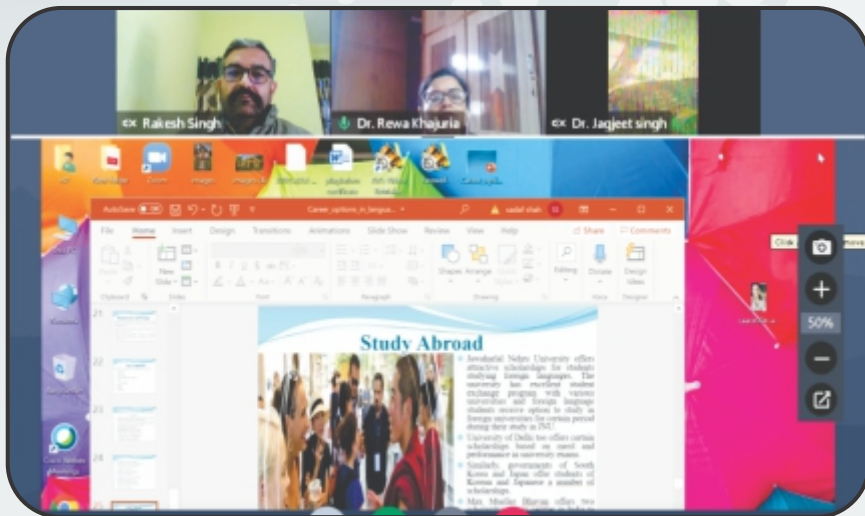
Rakesh Singh

Dr. Rewa Khajuria

Dr. Jagjeet singh

AutoSave

Career_options_in_langua...

sadaf shah

Share

Comments

File

Home

Insert

Design

Transitions

Animations

Slide Show

Review

View

Help

New Slide

Shapes

Arrange

Editing

Dictate

Design Ideas

Clipboard

Slides

Font

Paragraph

Drawing

Voice

Designer

21

22

23

24

Study Abroad

Jawaharlal Nehru University offers attractive scholarships for students studying foreign languages. The university has excellent student exchange program with various universities and foreign language students receive option to study in foreign universities for certain period during their study at JNU.

University of Delhi too offers certain scholarships based on merit and performance in university exams.

Similarly, governments of South Korea and Japan offer students of Korean and Japanese a number of scholarships.

Max Mueller Bhavan offers two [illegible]

Click

50%